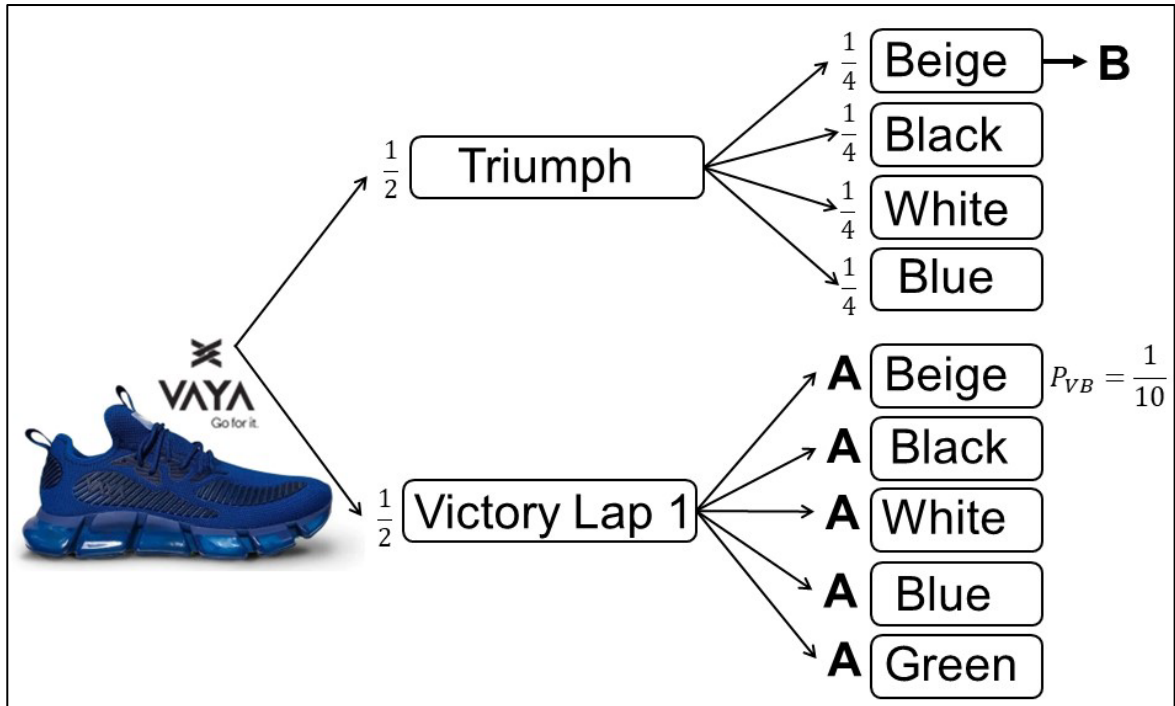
VAYA
Go for it.

$\frac{1}{2}$ Triumph

$\frac{1}{4}$ Beige → B

$\frac{1}{4}$ Black

$\frac{1}{4}$ White

$\frac{1}{4}$ Blue

$\frac{1}{2}$ Victory Lap 1

A Beige $P_{VB} = \frac{1}{10}$

A Black

A White

A Blue

A Green